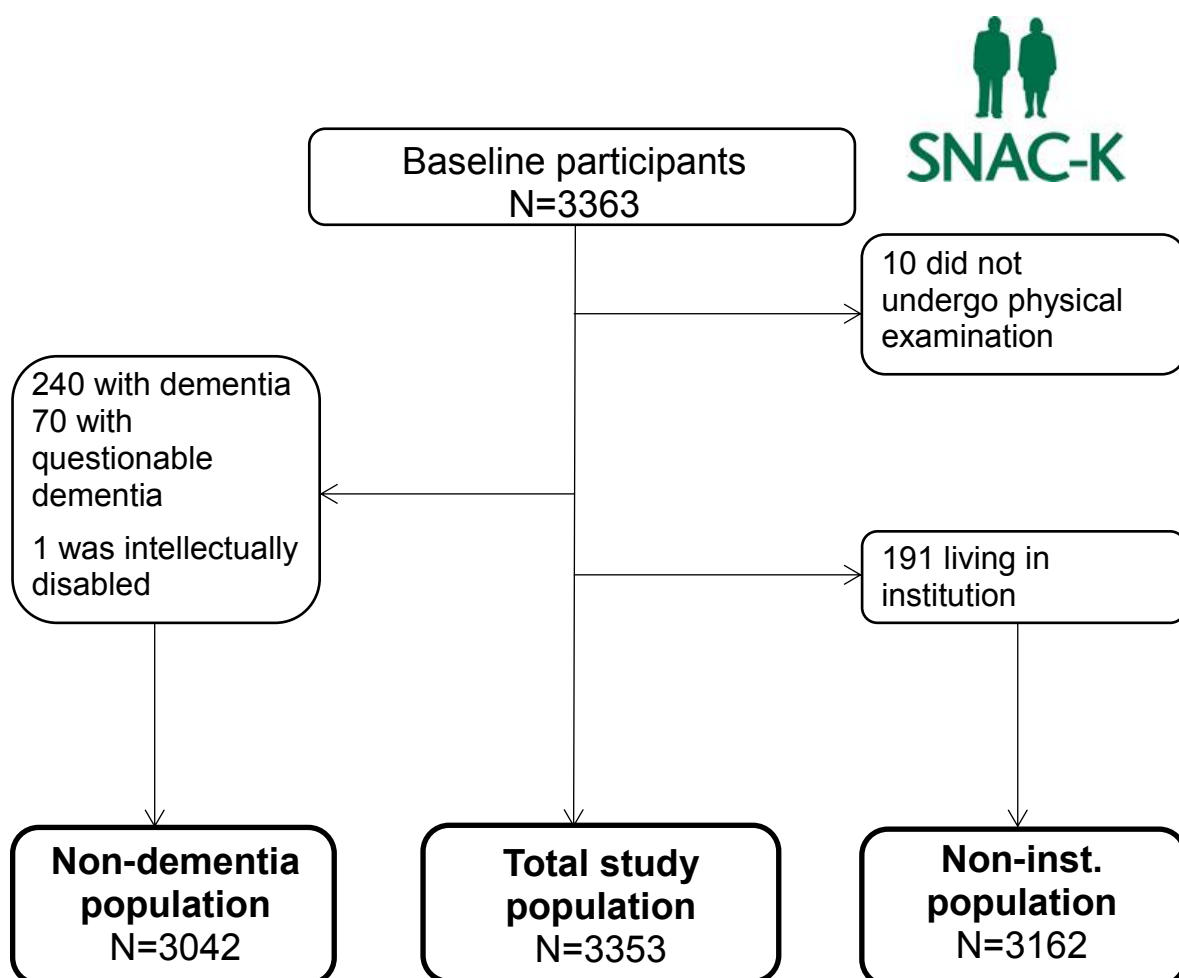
SNAC-K

Baseline participants
N=3363

10 did not undergo physical examination

240 with dementia
70 with questionable dementia

1 was intellectually disabled

191 living in institution

**Non-dementia population**
N=3042

**Total study population**
N=3353

**Non-inst. population**
N=3162